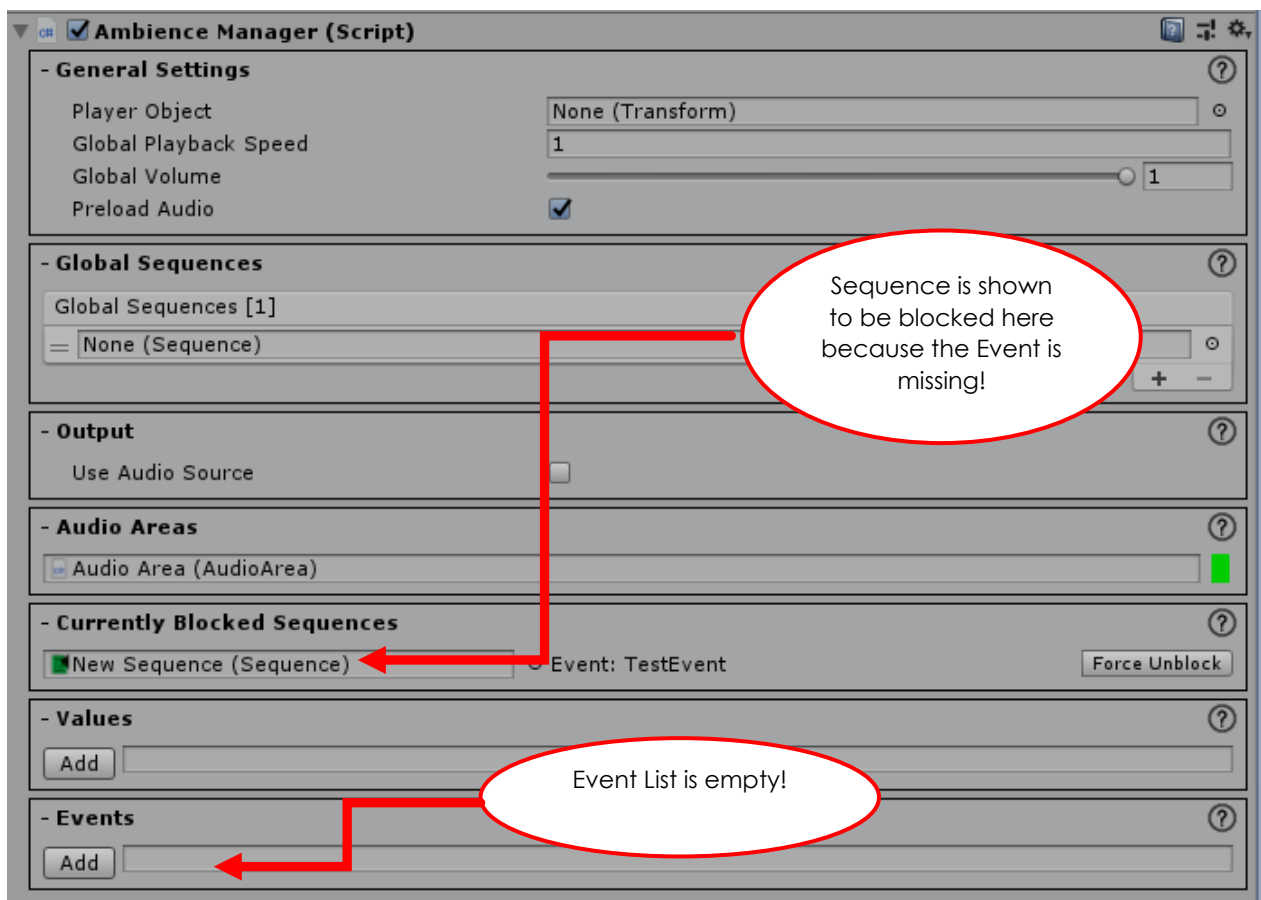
Ambience Manager (Script)

- General Settings

Player Object None (Transform)

Global Playback Speed 1

Global Volume 1

Preload Audio

- Global Sequences

Global Sequences [1]

None (Sequence)

Sequence is shown to be blocked here because the Event is missing!

+ −

- Output

Use Audio Source

- Audio Areas

Audio Area (AudioArea)

- Currently Blocked Sequences

New Sequence (Sequence) Event: TestEvent Force Unblock

- Values

Add

Event List is empty!

- Events

Add